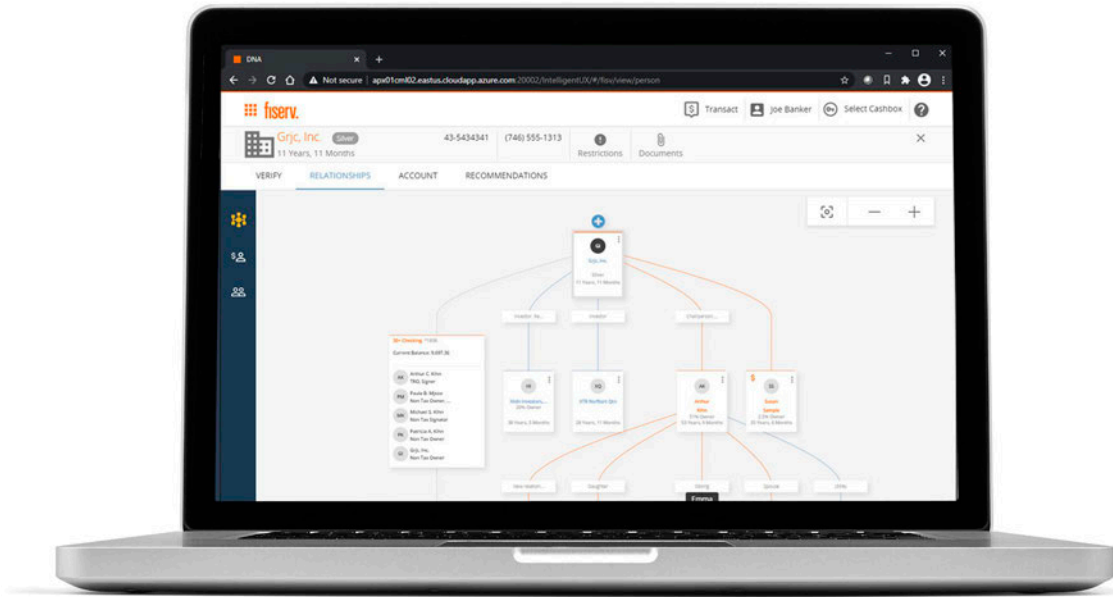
DNA

Not secure | apx01cml02.eastus.cloudapp.azure.com:20002/IntelligentUX/#/flex/view/person

fiserv.

Transact

Joe Banker

Select Cashbox

Grjc, Inc. Silver

11 Years, 11 Months

43-5434341

(746) 555-1313

Restrictions

Documents

VERIFY

RELATIONSHIPS

ACCOUNT

RECOMMENDATIONS

Grjc, Inc.

Silver

11 Years, 11 Months

Investor

Chairperson

Arthur C. Kihn

Paula B. Mjisio

Michael S. Kihn

Patricia A. Kihn

Grjc, Inc.

Arthur

Kihn

Susan

Sample

Daughter

Sibling

Spouse

Emma